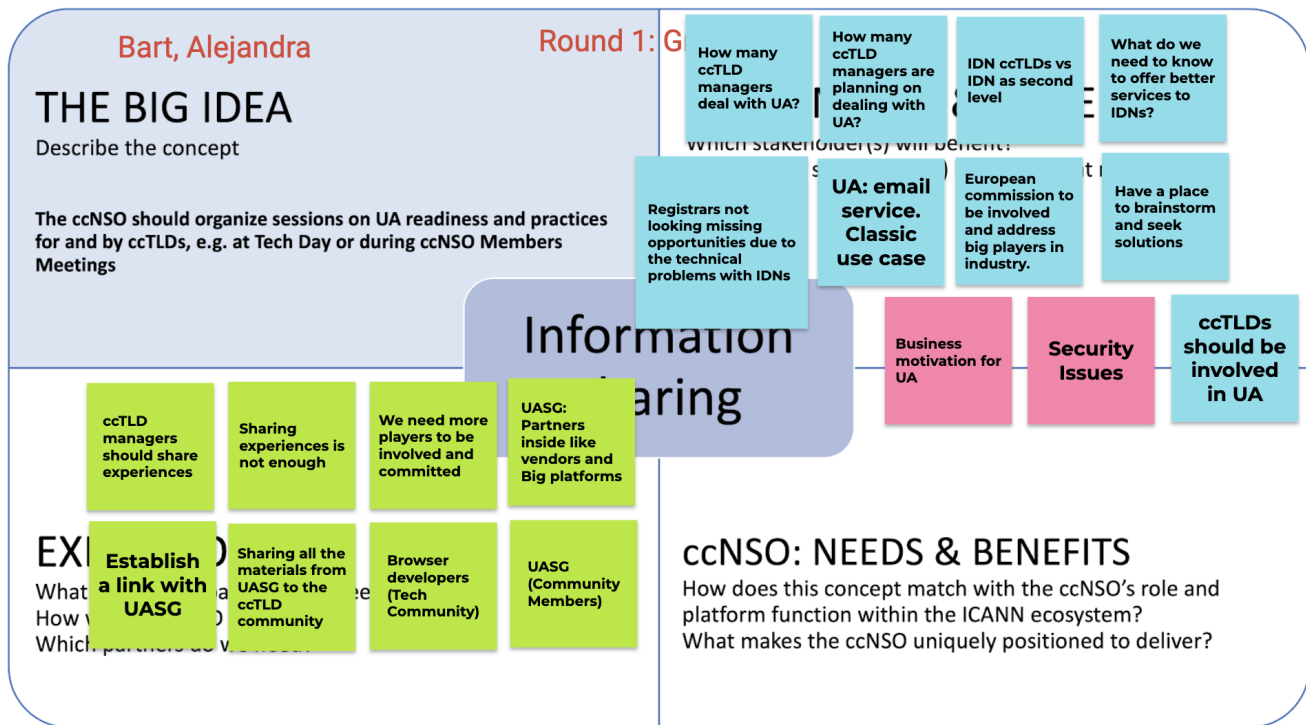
Bart, Alejandra

Round 1: G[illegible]

THE BIG IDEA
Describe the concept

The ccNSO should organize sessions on UA readiness and practices for and by ccTLDs, e.g. at Tech Day or during ccNSO Members Meetings

How many ccTLD managers deal with UA?

How many ccTLD managers are planning on dealing with UA?

IDN ccTLDs vs IDN as second level

What do we need to know to offer better services to IDNs?

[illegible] E
Which stakeholder(s) will benefit?
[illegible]

Registrars not looking missing opportunities due to the technical problems with IDNs

UA: email service. Classic use case

European commission to be involved and address big players in industry.

Have a place to brainstorm and seek solutions

Information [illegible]aring

Business motivation for UA

Security Issues

ccTLDs should be involved in UA

ccTLD managers should share experiences

Sharing experiences is not enough

We need more players to be involved and committed

UASG: Partners inside like vendors and Big platforms

EX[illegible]
What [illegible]
How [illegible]
Which partners do we need?

Establish a link with UASG

Sharing all the materials from UASG to the ccTLD community

Browser developers (Tech Community)

UASG (Community Members)

ccNSO: NEEDS & BENEFITS
How does this concept match with the ccNSO's role and platform function within the ICANN ecosystem?
What makes the ccNSO uniquely positioned to deliver?